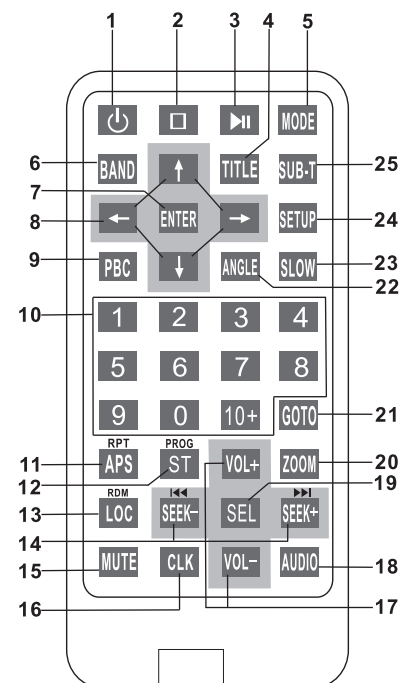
1 2 3 4 5

MODE

6 BAND

TITLE

SUB-T 25

7 ENTER

8

SETUP 24

9 PBC

ANGLE

SLOW 23

22

10

1 2 3 4

5 6 7 8

9 0 10+

GOTO 21

RPT

PROG

11 APS

ST

VOL+

ZOOM 20

12

SEL 19

RDM

13 LOC

SEEK-

SEEK+

14

15 MUTE

CLK

VOL-

AUDIO 18

16

17